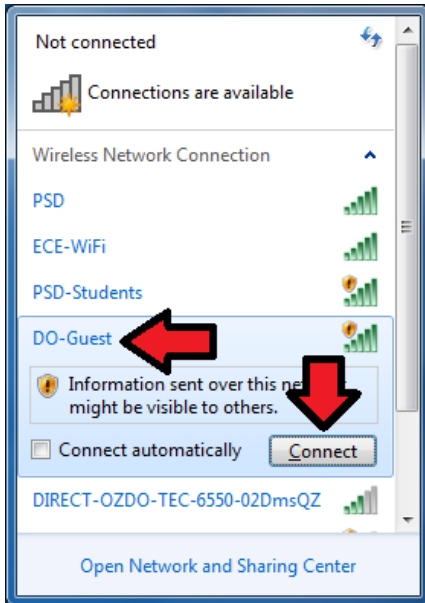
Not connected

Connections are available

Wireless Network Connection

PSD

ECE-WiFi

PSD-Students

DO-Guest

Information sent over this ne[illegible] might be visible to others.

Connect automatically

Connect

DIRECT-OZDO-TEC-6550-02DmsQZ

Open Network and Sharing Center